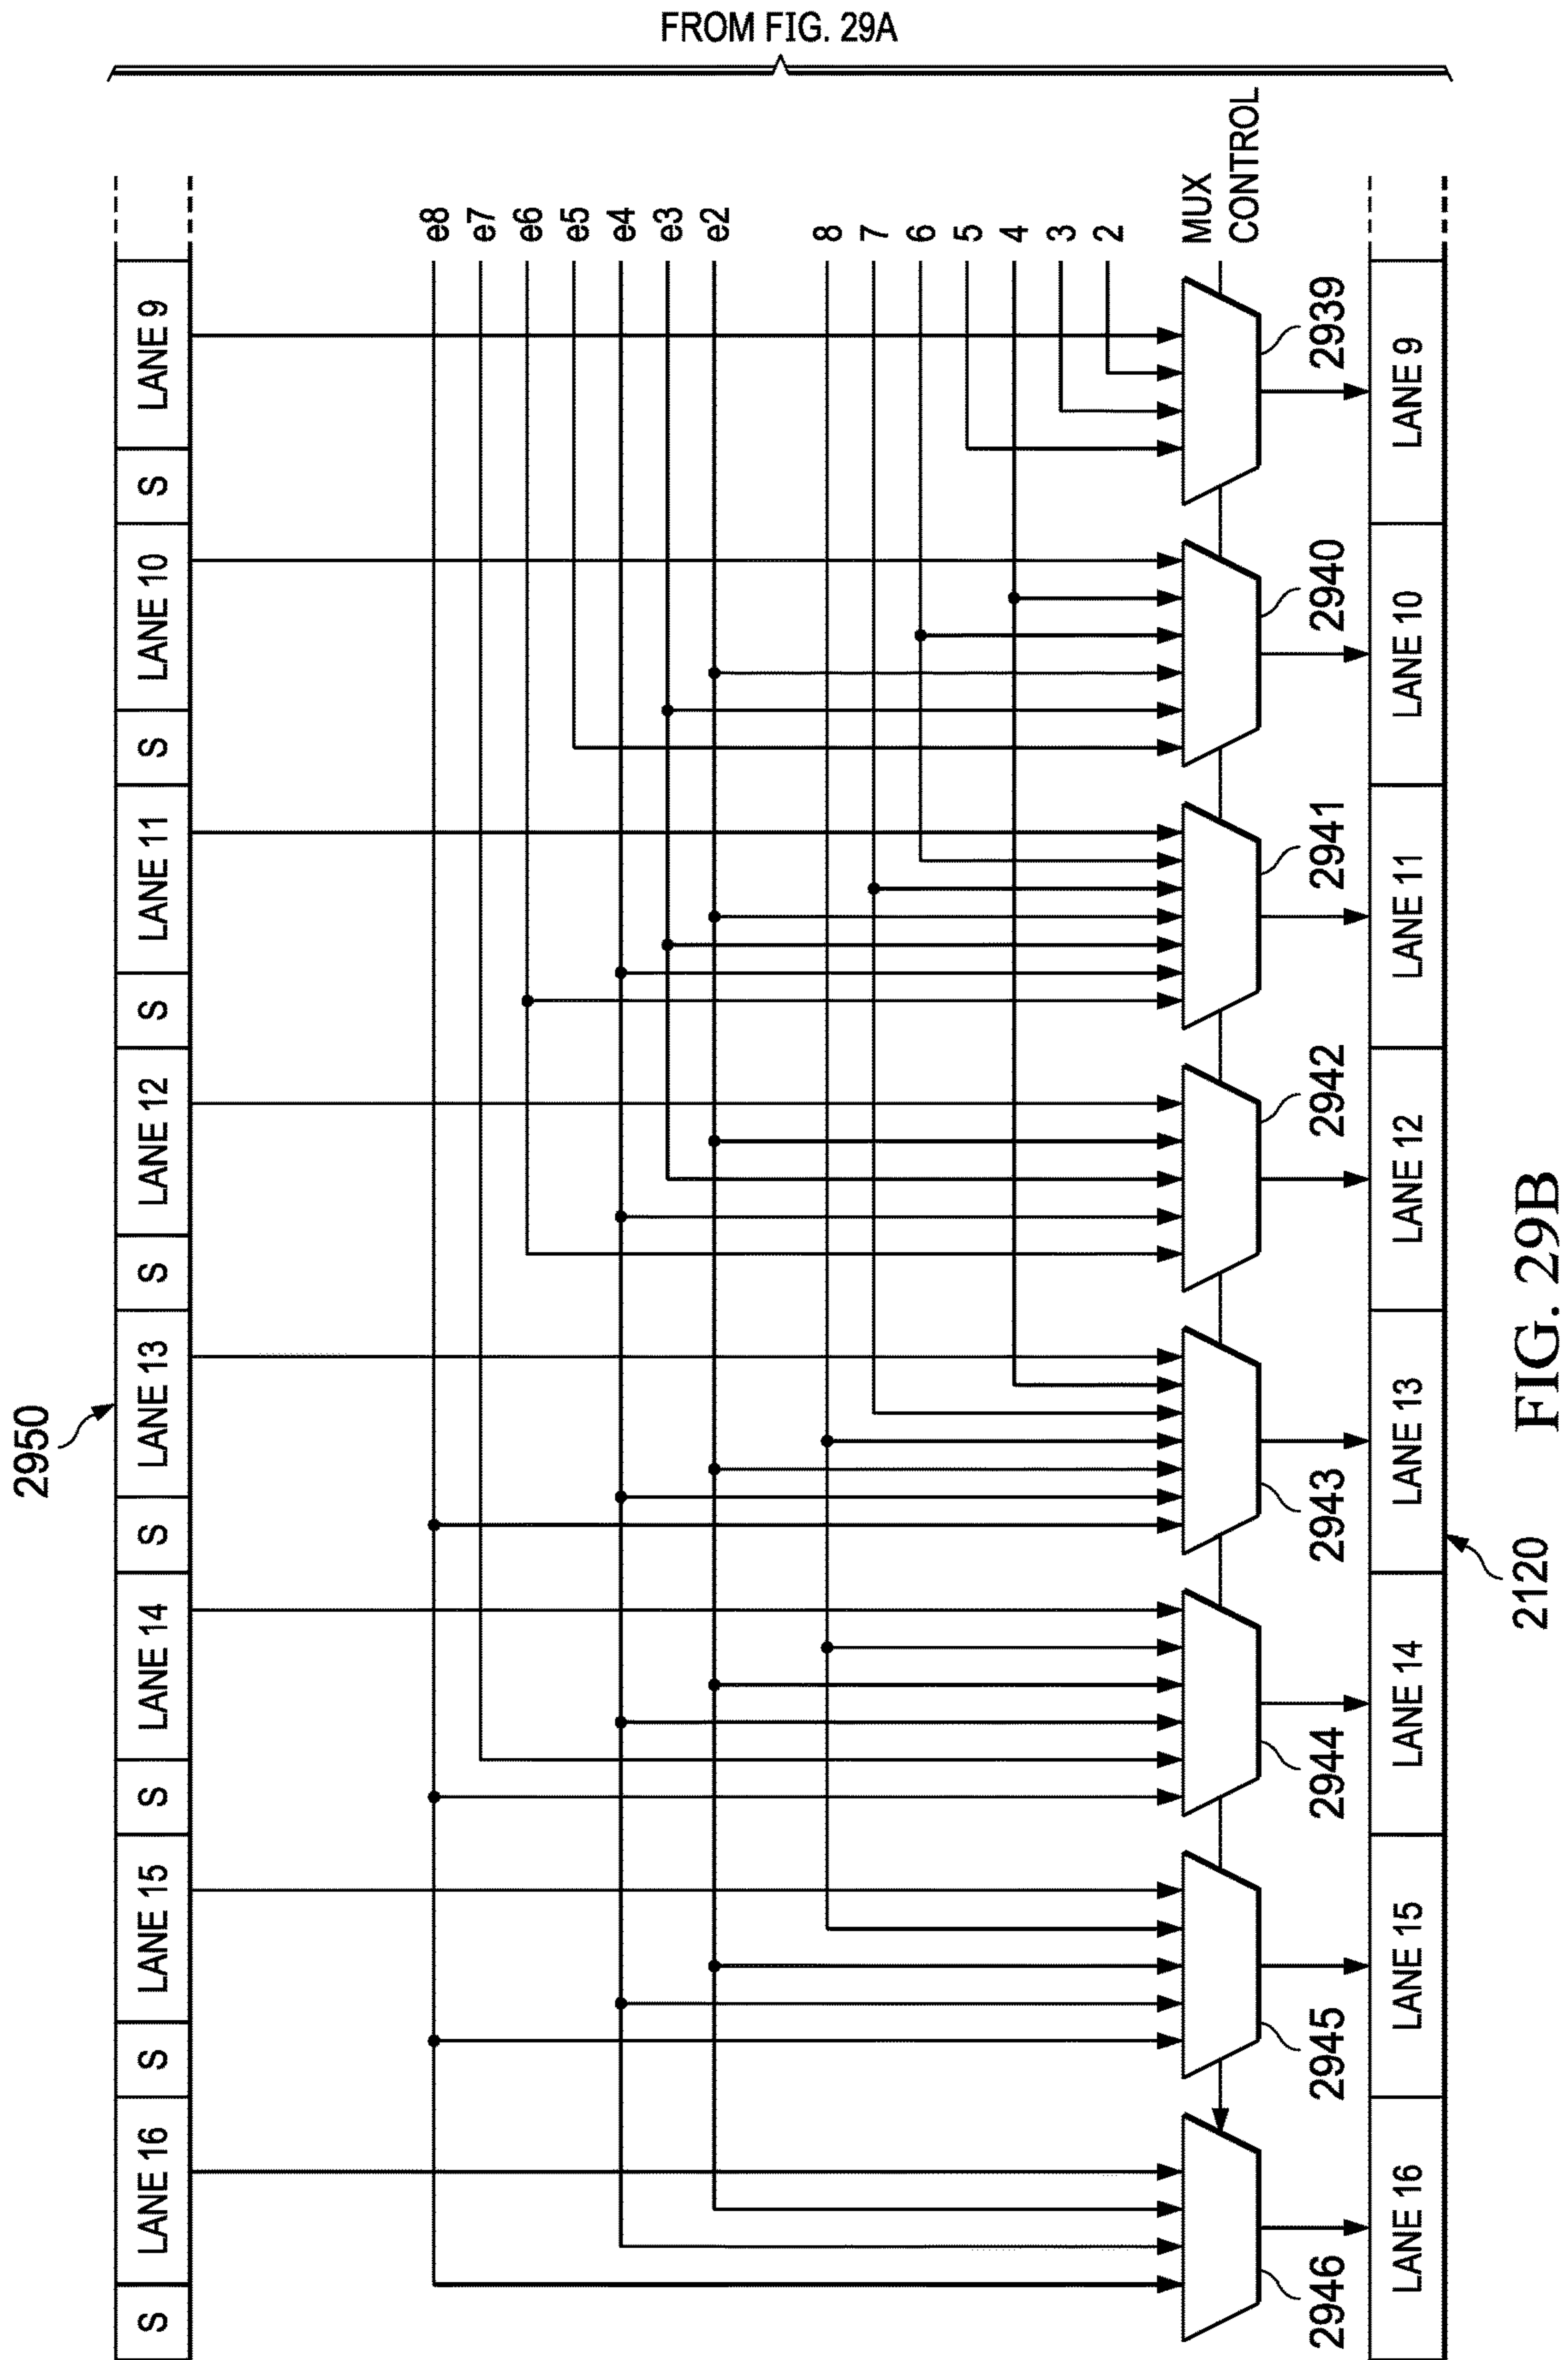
FROM FIG. 29A

e8 e7 e6 e5 e4 e3 e2 8 7 6 5 4 3 2 MUX CONTROL

LANE 9
S
LANE 10
S
LANE 11
S
LANE 12
S
LANE 13
S
LANE 14
S
LANE 15
S
LANE 16
S

2950

2939
2940
2941
2942
2943
2944
2945
2946

LANE 9
LANE 10
LANE 11
LANE 12
LANE 13
LANE 14
LANE 15
LANE 16

2120

FIG. 29B